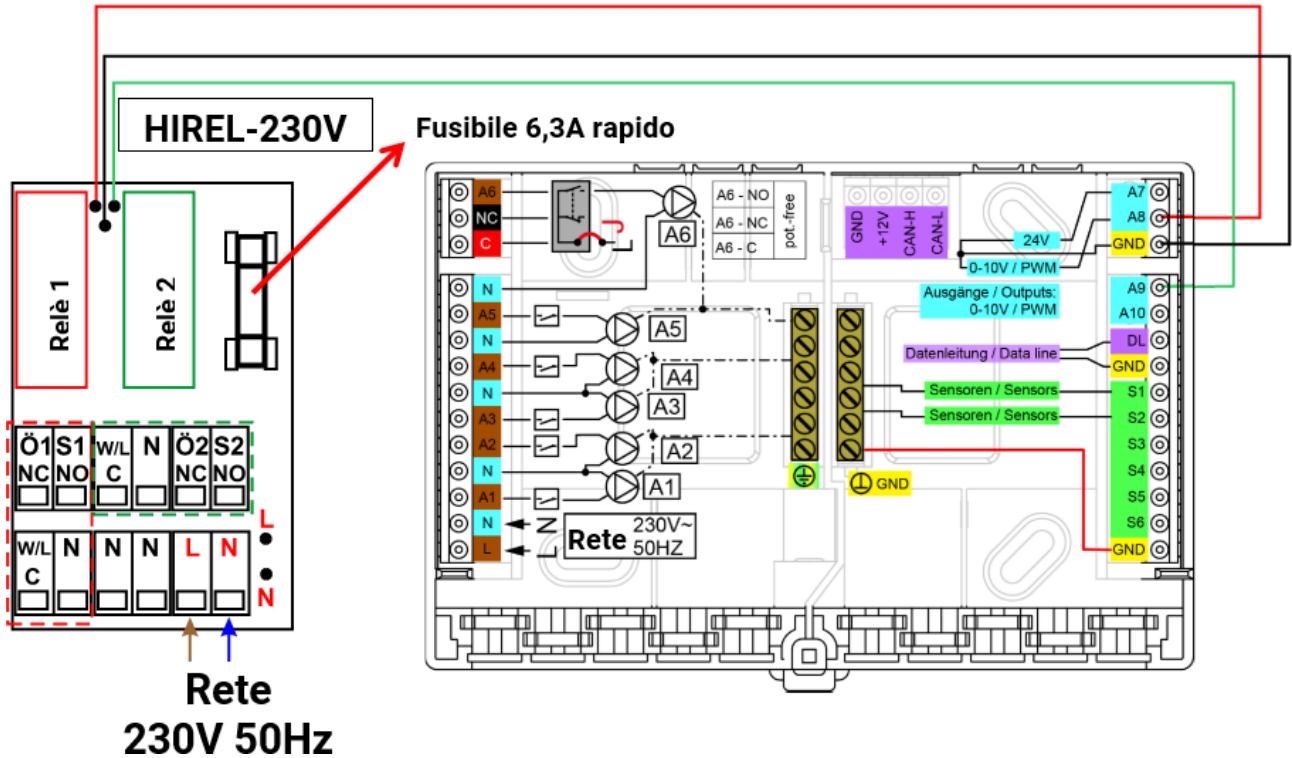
HIREL-230V

Fusibile 6,3A rapido

Relè 1

Relè 2

Ö1 NC | S1 NO | W/L C | N | Ö2 NC | S2 NO

W/L C | N | N | N | L | N

L
N

Rete
230V 50Hz

A6
NC
C
N
A5
N
A4
N
A3
A2
N
A1
N
L

A6

A6 - NO
A6 - NC
A6 - C
pot.-free

A5
A4
A3
A2
A1

N
L
Rete 230V~ 50HZ

GND
+12V
CAN-H
CAN-L

24V
0-10V / PWM

Ausgänge / Outputs: 0-10V / PWM

Datenleitung / Data line

Sensoren / Sensors
Sensoren / Sensors

GND

A7
A8
GND
A9
A10
DL
GND
S1
S2
S3
S4
S5
S6
GND